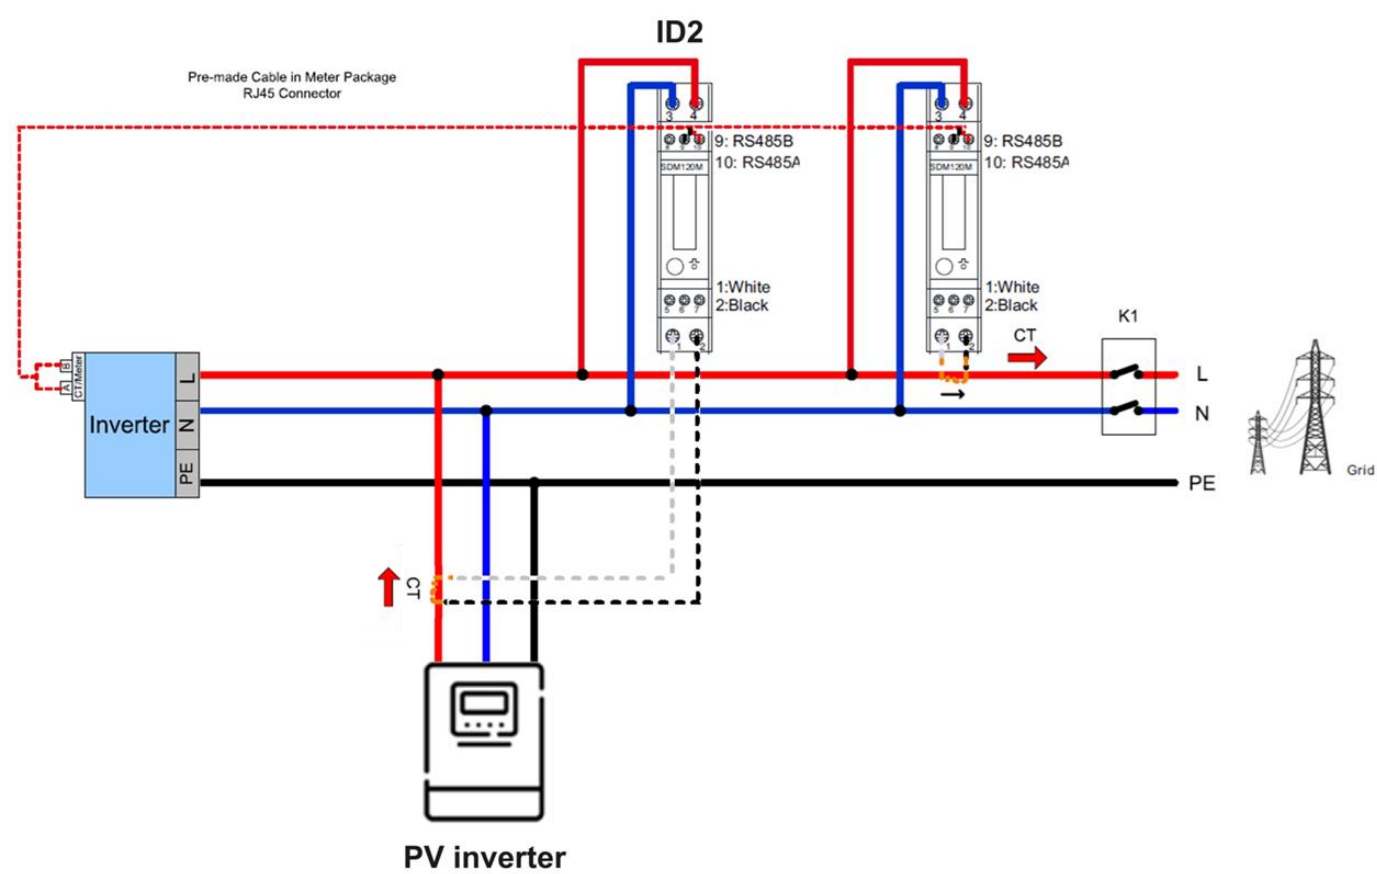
ID2

Pre-made Cable in Meter Package
RJ45 Connector

3 4
9: RS485B
10: RS485A
SDM120M
1:White
2:Black
5 6 7
1 2

3 4
9: RS485B
10: RS485A
SDM120M
1:White
2:Black
5 6 7
1 2

CT
K1

A B
CT/Meter
Inverter
L
N
PE

L
N
PE
Grid

CT

PV inverter